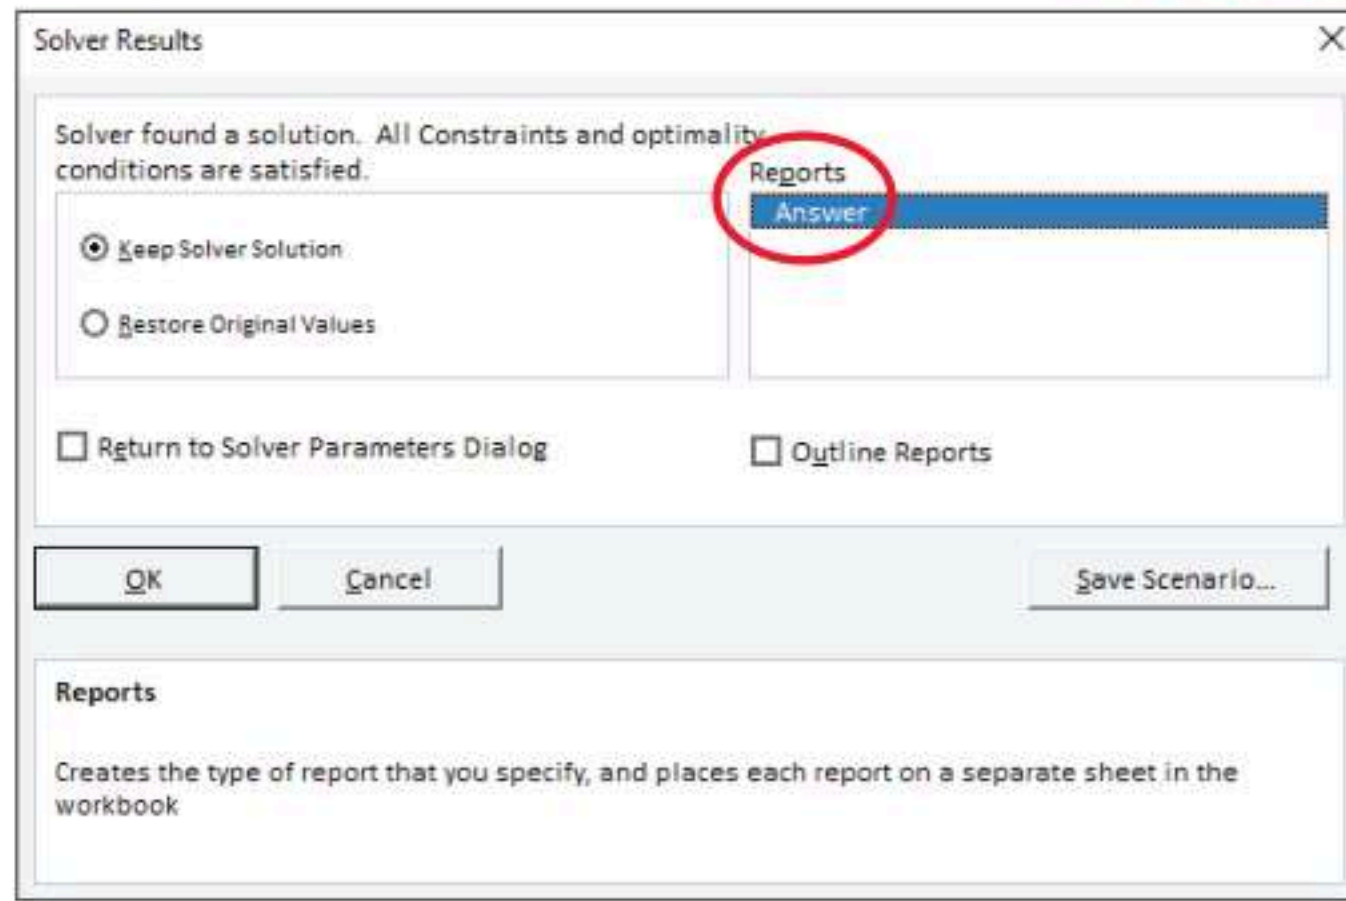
Solver Results

X

Solver found a solution. All Constraints and optimality conditions are satisfied.

Keep Solver Solution

Restore Original Values

Reports

Answer

Return to Solver Parameters Dialog

Outline Reports

OK

Cancel

Save Scenario...

Reports

Creates the type of report that you specify, and places each report on a separate sheet in the workbook